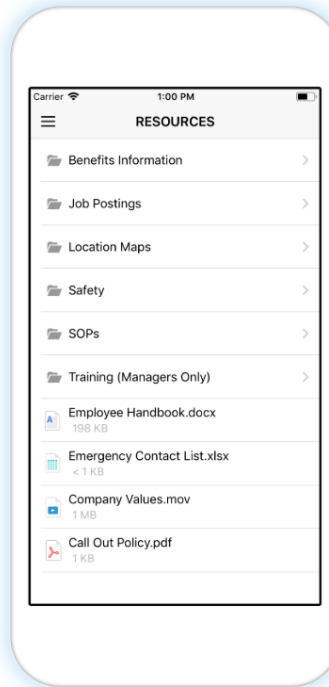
Carrier
1:00 PM
RESOURCES

Benefits Information

Job Postings

Location Maps

Safety

SOPs

Training (Managers Only)

Employee Handbook.docx
198 KB

Emergency Contact List.xlsx
< 1 KB

Company Values.mov
1 MB

Call Out Policy.pdf
1 KB